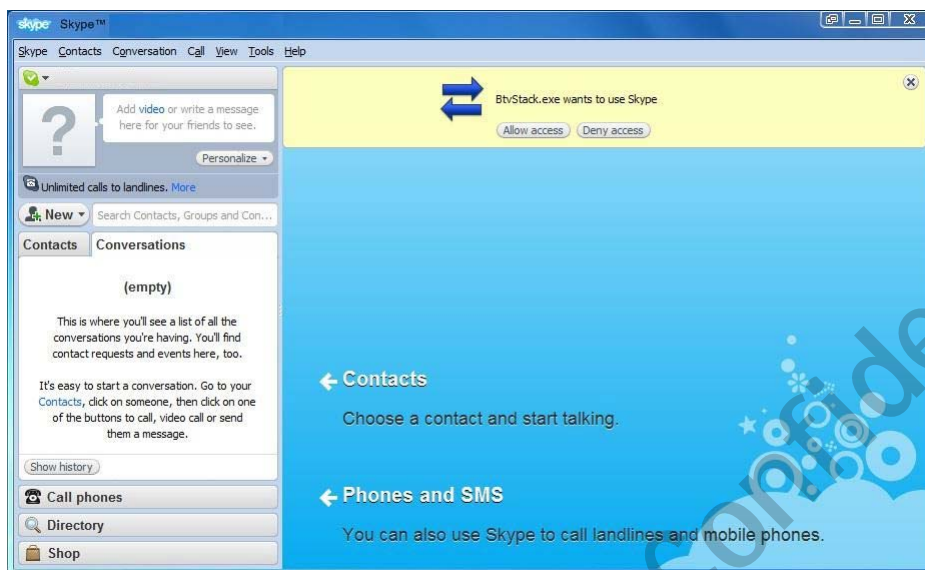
skype Skype™

Skype Contacts Conversation Call View Tools Help

Add video or write a message here for your friends to see.

Personalize

Unlimited calls to landlines. More

New

Search Contacts, Groups and Con...

Contacts Conversations

(empty)

This is where you'll see a list of all the conversations you're having. You'll find contact requests and events here, too.

It's easy to start a conversation. Go to your Contacts, click on someone, then click on one of the buttons to call, video call or send them a message.

Show history

Call phones

Directory

Shop

BtvStack.exe wants to use Skype

Allow access Deny access

Contacts

Choose a contact and start talking.

Phones and SMS

You can also use Skype to call landlines and mobile phones.

confide